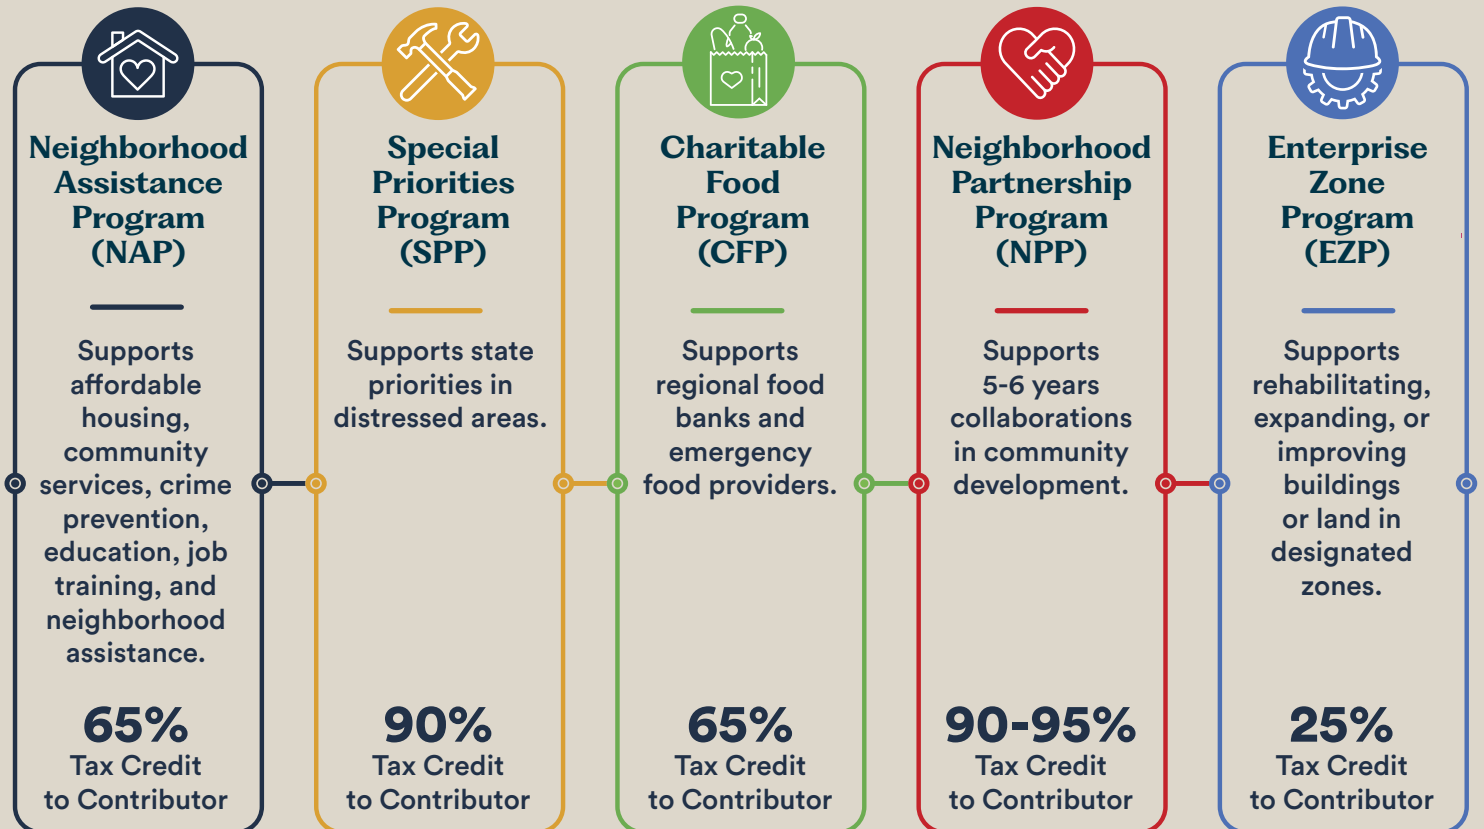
Neighborhood Assistance Program (NAP)

Supports affordable housing, community services, crime prevention, education, job training, and neighborhood assistance.

65%
Tax Credit to Contributor

Special Priorities Program (SPP)

Supports state priorities in distressed areas.

90%
Tax Credit to Contributor

Charitable Food Program (CFP)

Supports regional food banks and emergency food providers.

65%
Tax Credit to Contributor

Neighborhood Partnership Program (NPP)

Supports 5-6 years collaborations in community development.

90-95%
Tax Credit to Contributor

Enterprise Zone Program (EZP)

Supports rehabilitating, expanding, or improving buildings or land in designated zones.

25%
Tax Credit to Contributor